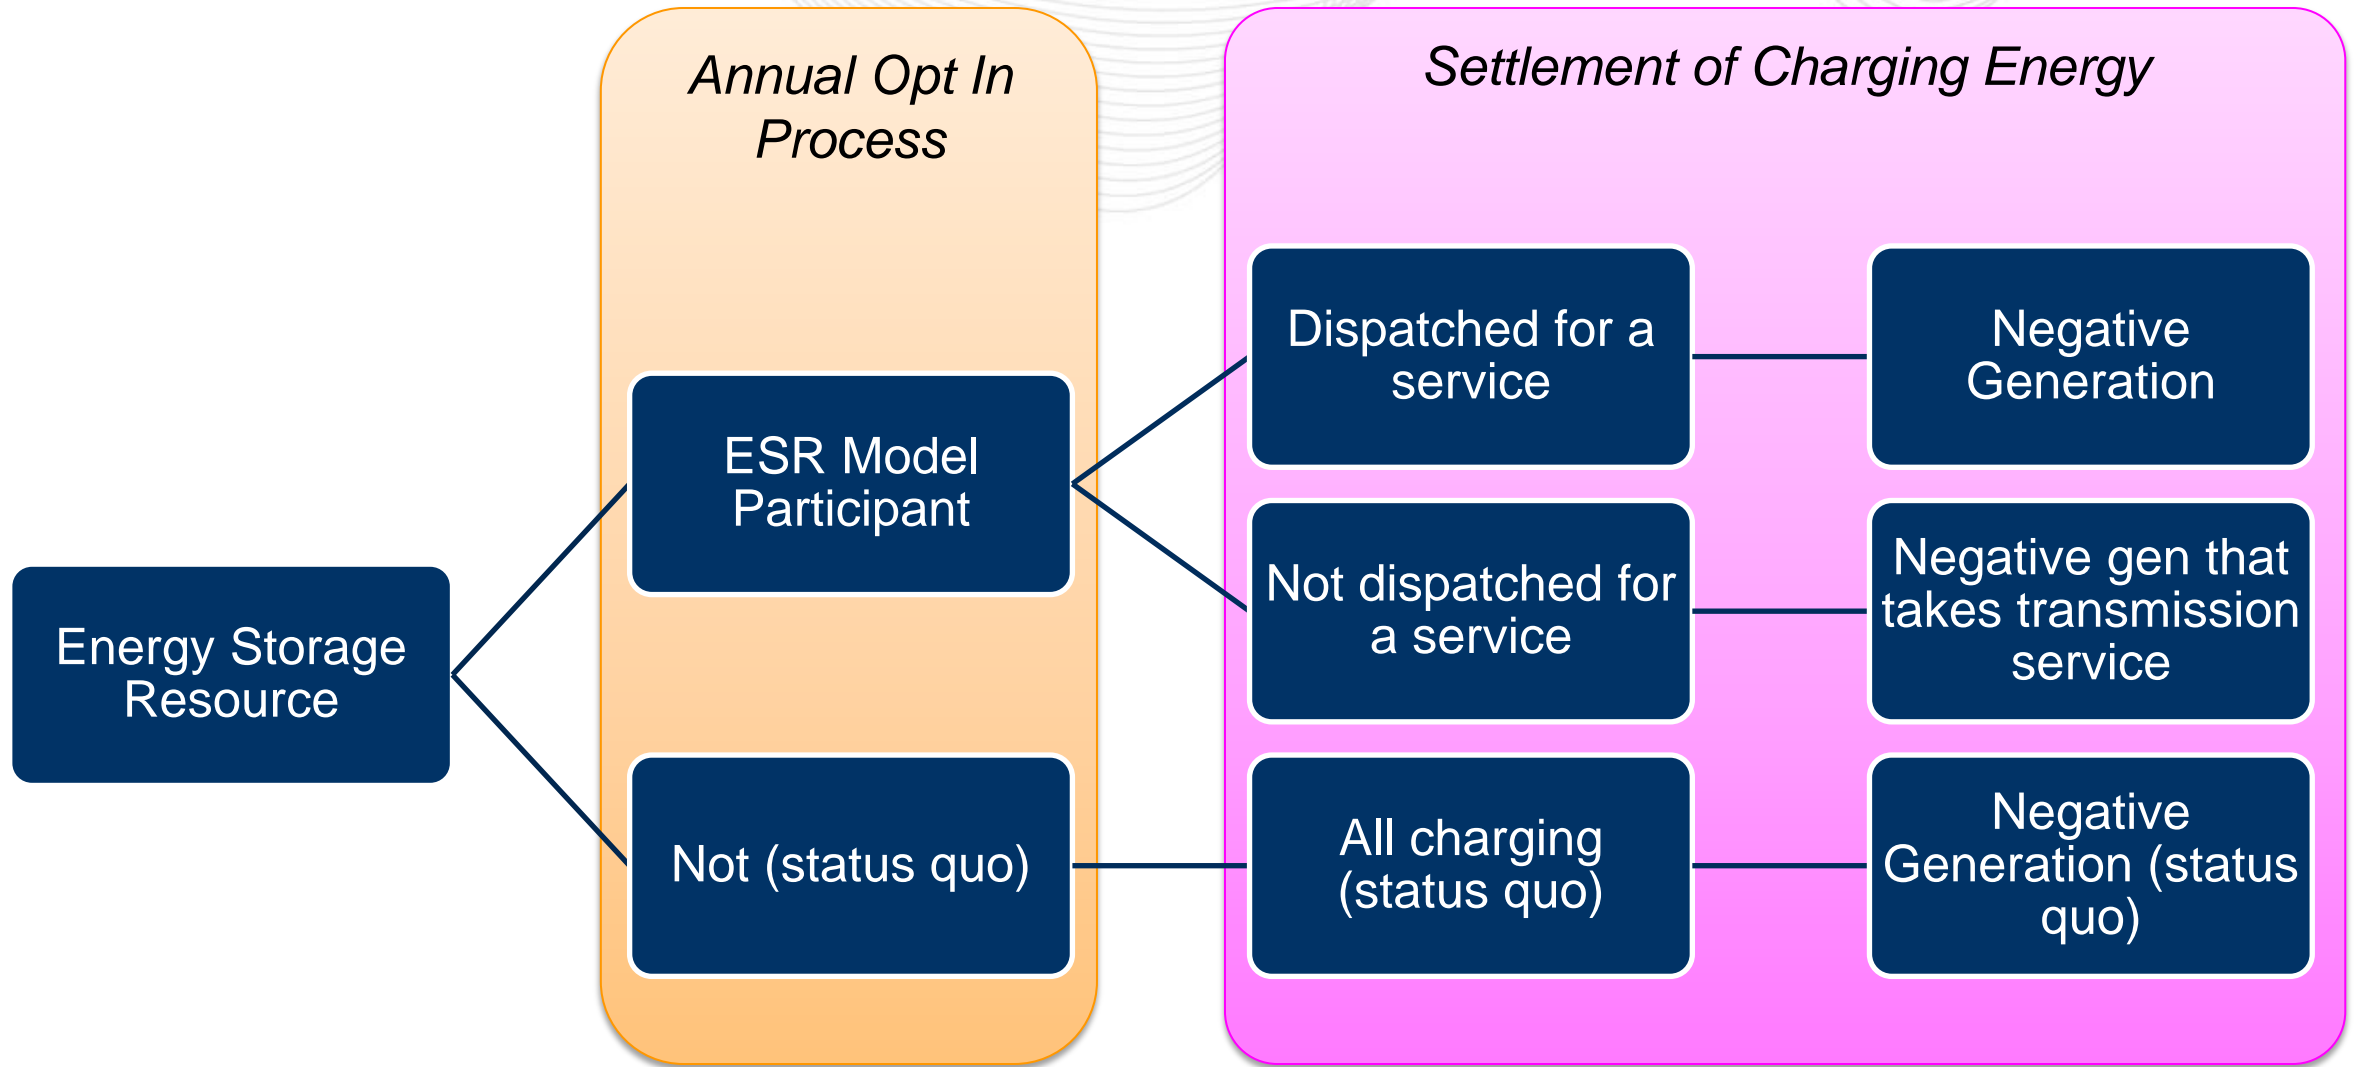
Annual Opt In Process

Settlement of Charging Energy

Energy Storage Resource

ESR Model Participant

Not (status quo)

Dispatched for a service

Negative Generation

Not dispatched for a service

Negative gen that takes transmission service

All charging (status quo)

Negative Generation (status quo)